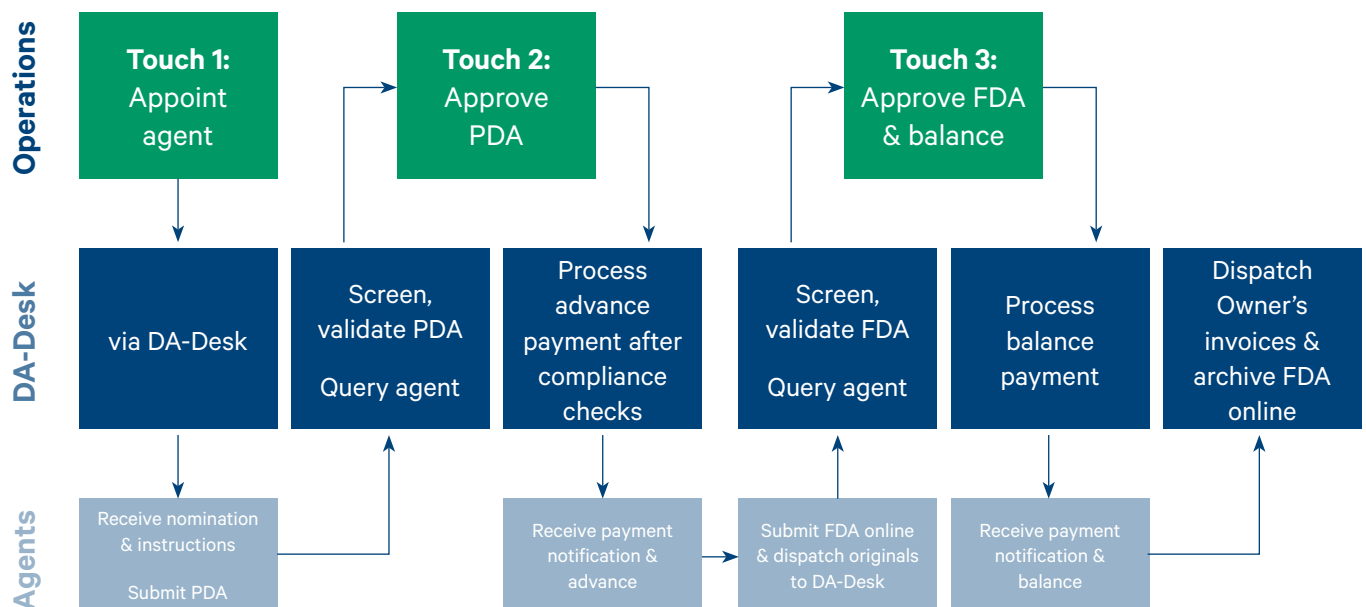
Operations

Touch 1: Appoint agent

Touch 2: Approve PDA

Touch 3: Approve FDA & balance

DA-Desk

via DA-Desk

Screen, validate PDA

Query agent

Process advance payment after compliance checks

Screen, validate FDA

Query agent

Process balance payment

Dispatch Owner's invoices & archive FDA online

Agents

Receive nomination & instructions

Submit PDA

Receive payment notification & advance

Submit FDA online & dispatch originals to DA-Desk

Receive payment notification & balance